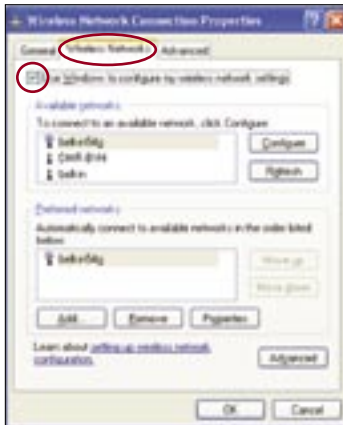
Wireless Network Connection Properties

General | Wireless Networks | Advanced

Use Windows to configure my wireless network settings

Available networks:

To connect to an available network, click Configure.

Belkin54g

Cisco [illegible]

belkin

Configure

Refresh

Preferred networks:

Automatically connect to available networks in the order listed below:

Belkin54g

Move up

Move down

Add...

Remove

Properties

Learn about setting up wireless network configuration.

Advanced

OK

Cancel